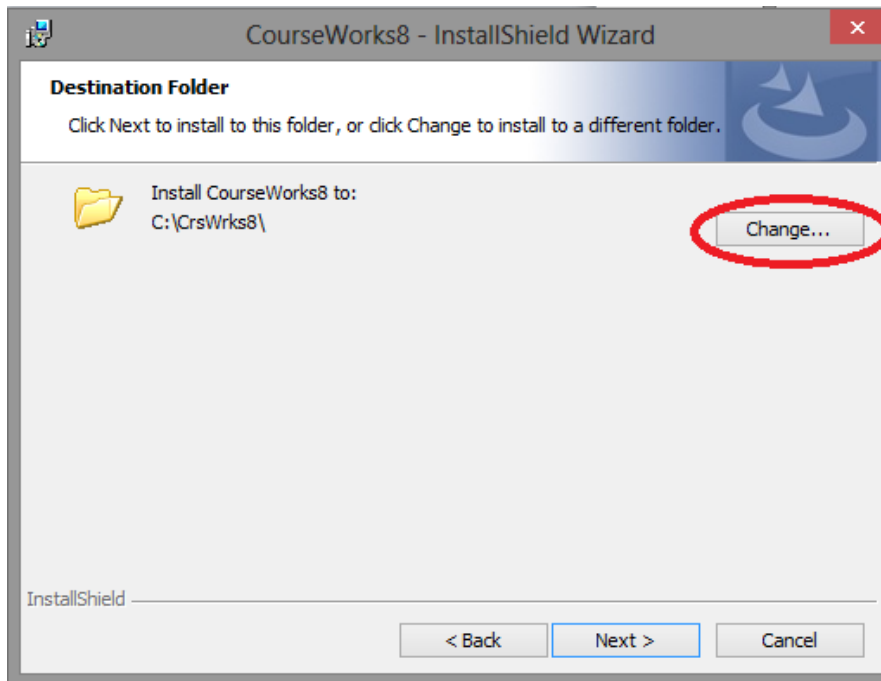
CourseWorks8 - InstallShield Wizard

×

Destination Folder

Click Next to install to this folder, or click Change to install to a different folder.

Install CourseWorks8 to:
C:\CrsWrks8\

Change...

InstallShield

< Back

Next >

Cancel